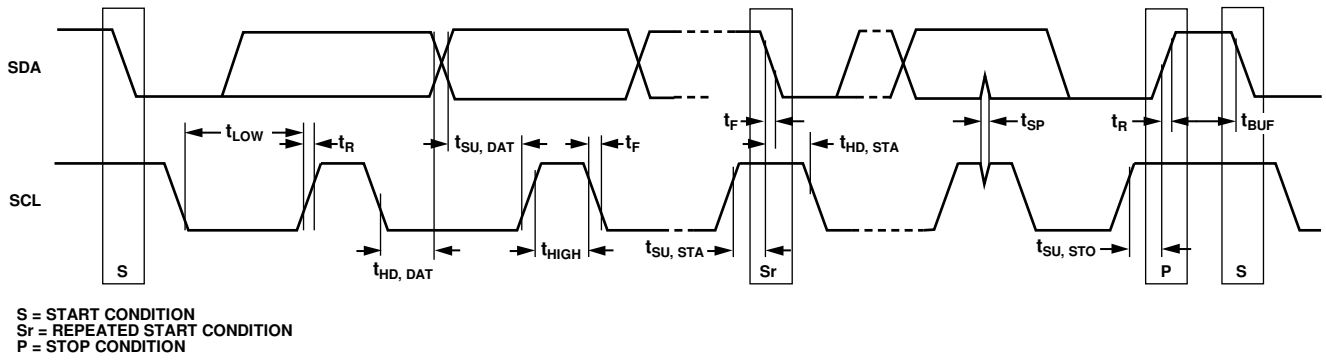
SDA

SCL

$t_{LOW}$ $t_R$ $t_{SU, DAT}$ $t_F$ $t_F$ $t_{HD, STA}$ $t_{SP}$ $t_R$ $t_{BUF}$

$t_{HD, DAT}$ $t_{HIGH}$ $t_{SU, STA}$ $t_{SU, STO}$

S Sr P S

S = START CONDITION
Sr = REPEATED START CONDITION
P = STOP CONDITION